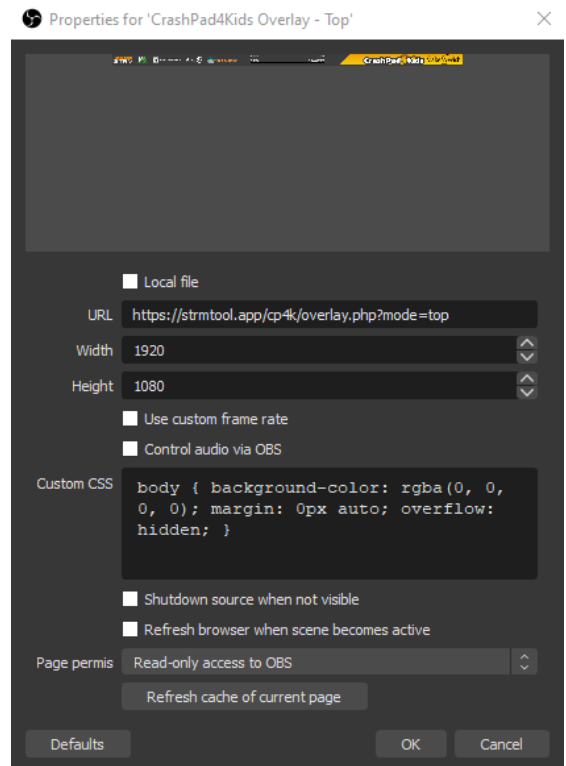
Properties for 'CrashPad4Kids Overlay - Top'

CrashPad4Kids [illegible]

Local file

URL https://strmtool.app/cp4k/overlay.php?mode=top

Width 1920

Height 1080

Use custom frame rate

Control audio via OBS

Custom CSS body { background-color: rgba(0, 0, 0, 0); margin: 0px auto; overflow: hidden; }

Shutdown source when not visible

Refresh browser when scene becomes active

Page permis Read-only access to OBS

Refresh cache of current page

Defaults

OK

Cancel